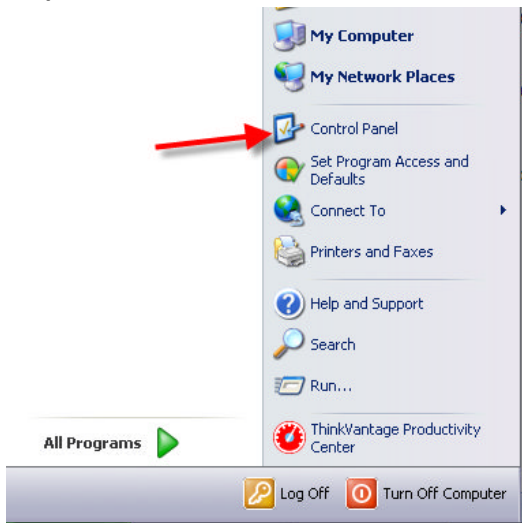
My Computer

My Network Places

Control Panel

Set Program Access and Defaults

Connect To

Printers and Faxes

Help and Support

Search

Run...

ThinkVantage Productivity Center

All Programs

Log Off

Turn Off Computer